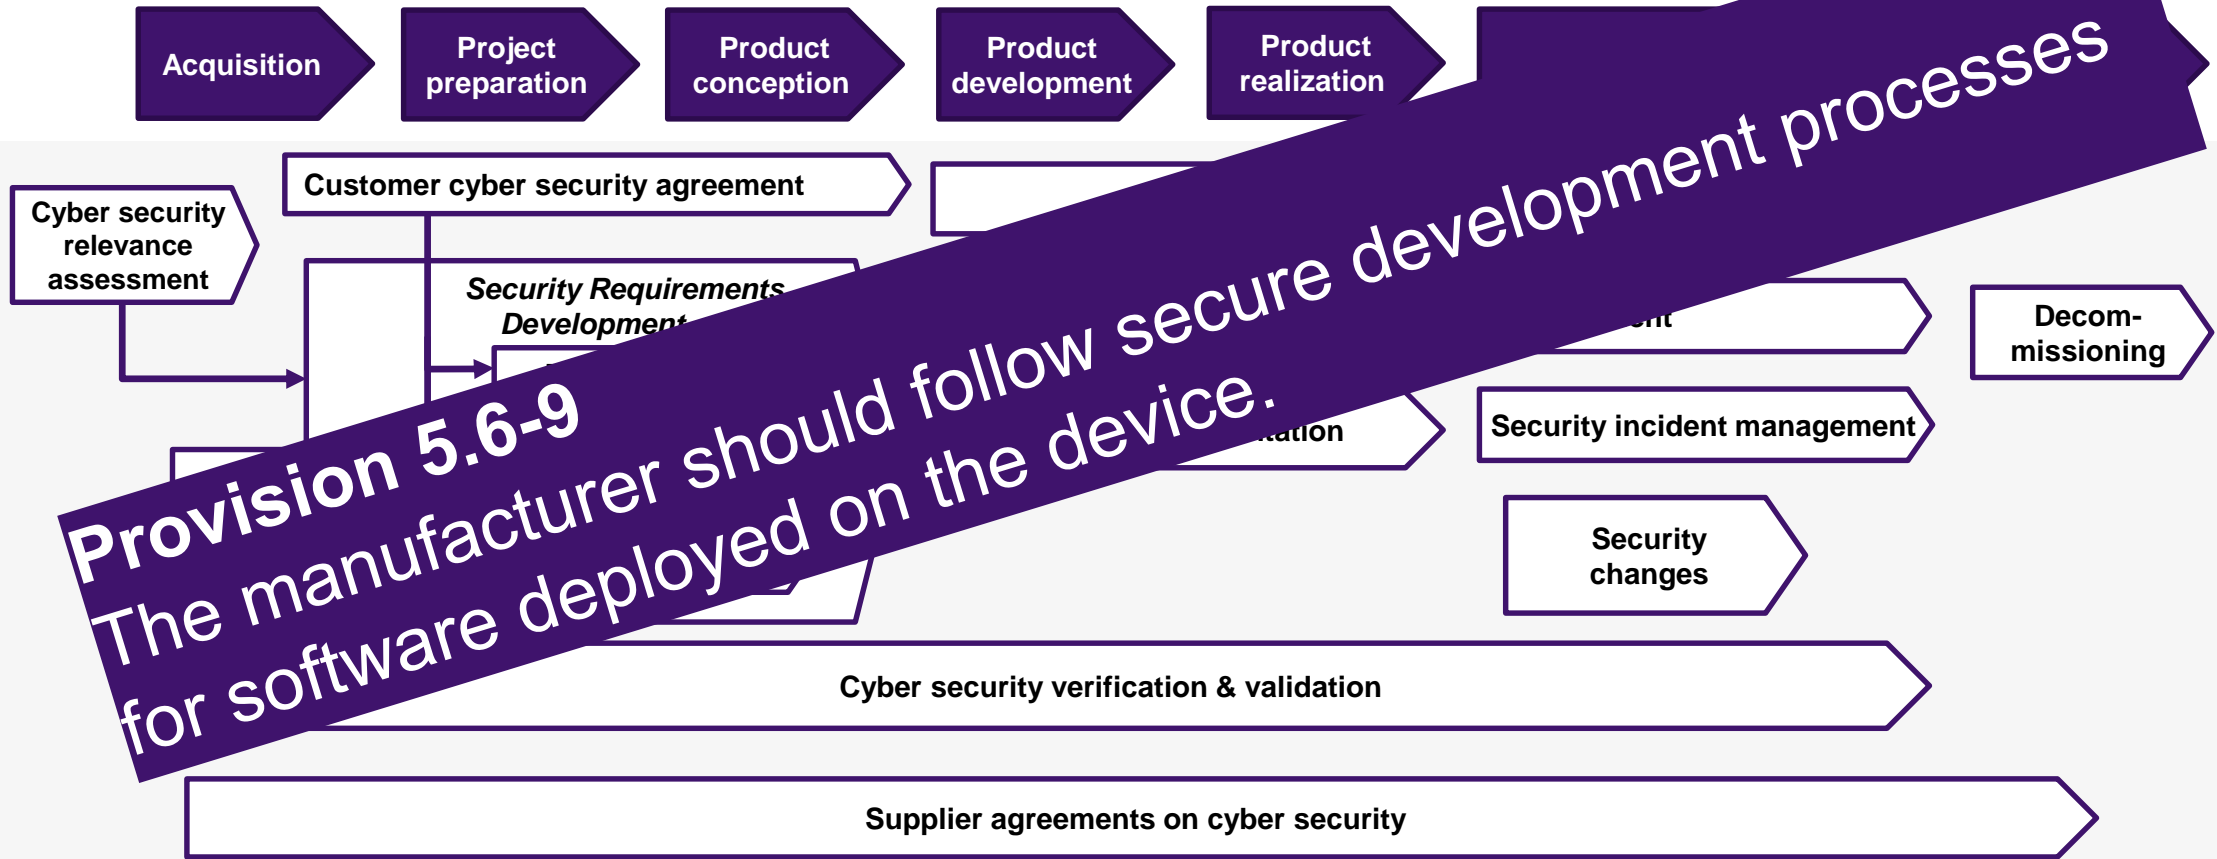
Acquisition

Project preparation

Product conception

Product development

Product realization

Customer cyber security agreement

Cyber security relevance assessment

Security Requirements Development

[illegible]ent

Decom-missioning

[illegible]tation

Security incident management

Security changes

Cyber security verification & validation

Supplier agreements on cyber security

Provision 5.6-9

The manufacturer should follow secure development processes for software deployed on the device.